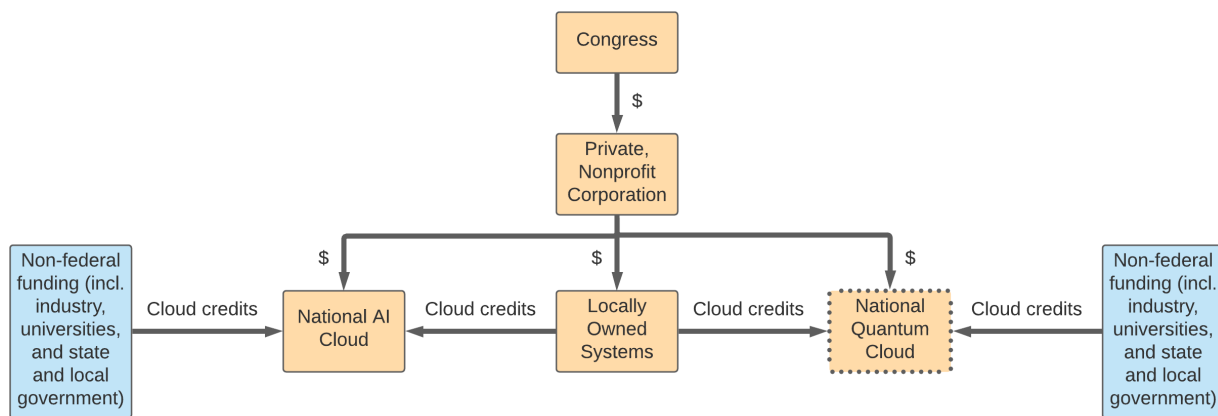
Congress

$

Private, Nonprofit Corporation

$

$

$

Non-federal funding (incl. industry, universities, and state and local government)

Cloud credits

National AI Cloud

Cloud credits

Locally Owned Systems

Cloud credits

National Quantum Cloud

Cloud credits

Non-federal funding (incl. industry, universities, and state and local government)